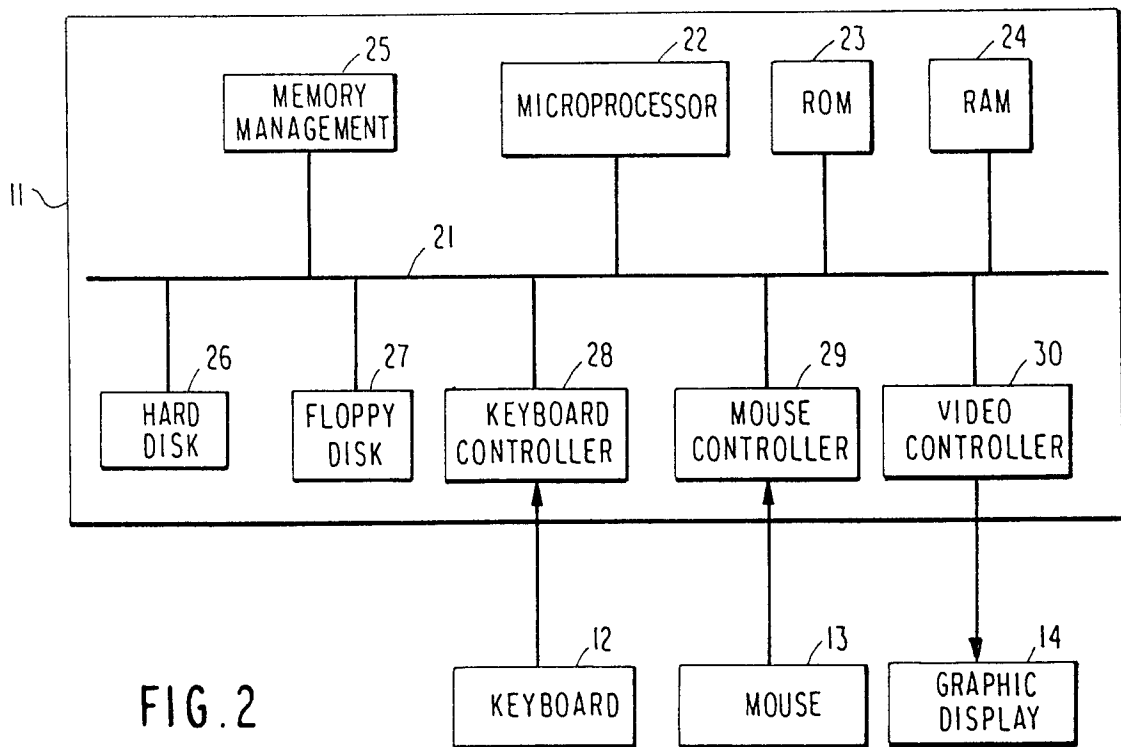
11

25
MEMORY MANAGEMENT

22
MICROPROCESSOR

23
ROM

24
RAM

21

26
HARD DISK

27
FLOPPY DISK

28
KEYBOARD CONTROLLER

29
MOUSE CONTROLLER

30
VIDEO CONTROLLER

12
KEYBOARD

13
MOUSE

14
GRAPHIC DISPLAY

FIG.2